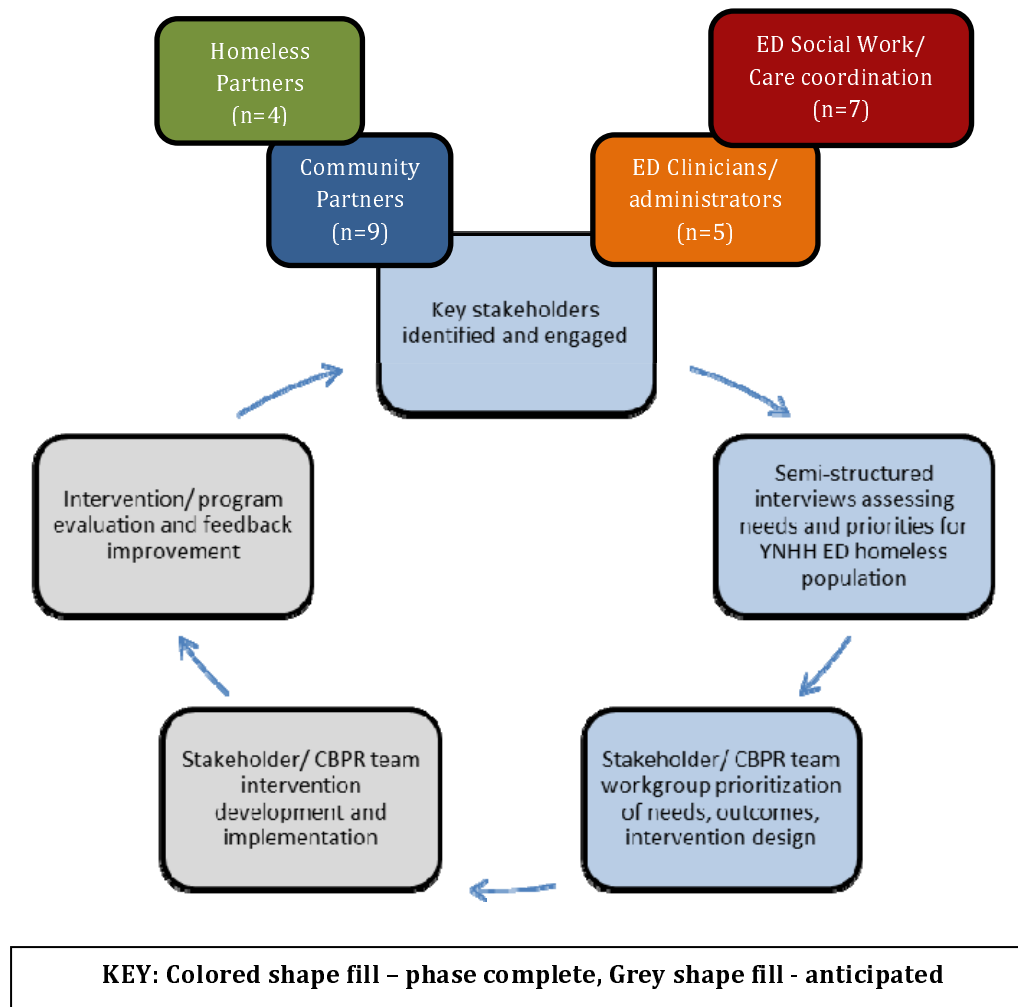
Homeless Partners (n=4)

ED Social Work/ Care coordination (n=7)

Community Partners (n=9)

ED Clinicians/ administrators (n=5)

Key stakeholders identified and engaged

Semi-structured interviews assessing needs and priorities for YNHH ED homeless population

Stakeholder/ CBPR team workgroup prioritization of needs, outcomes, intervention design

Stakeholder/ CBPR team intervention development and implementation

Intervention/ program evaluation and feedback improvement

KEY: Colored shape fill – phase complete, Grey shape fill - anticipated